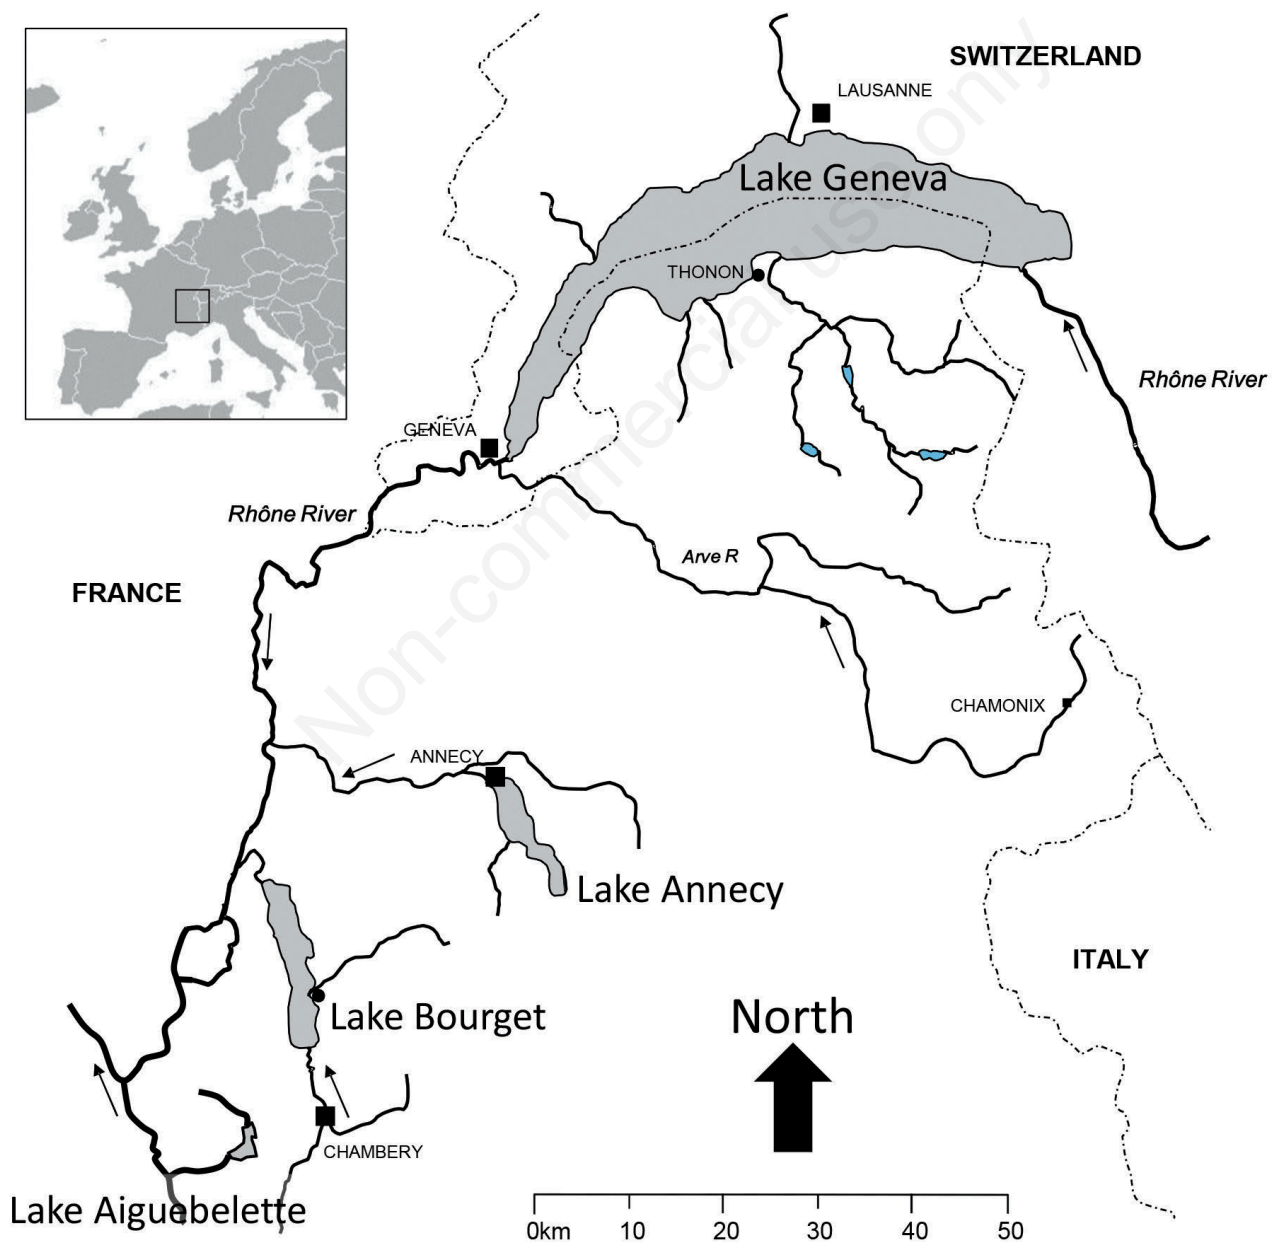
SWITZERLAND
LAUSANNE
Lake Geneva
THONON
Rhône River
GENEVA
Rhône River
Arve R
FRANCE
CHAMONIX
ANNECY
Lake Annecy
ITALY
Lake Bourget
North
CHAMBERY
Lake Aiguebelette
0km 10 20 30 40 50
Non-commercial use only